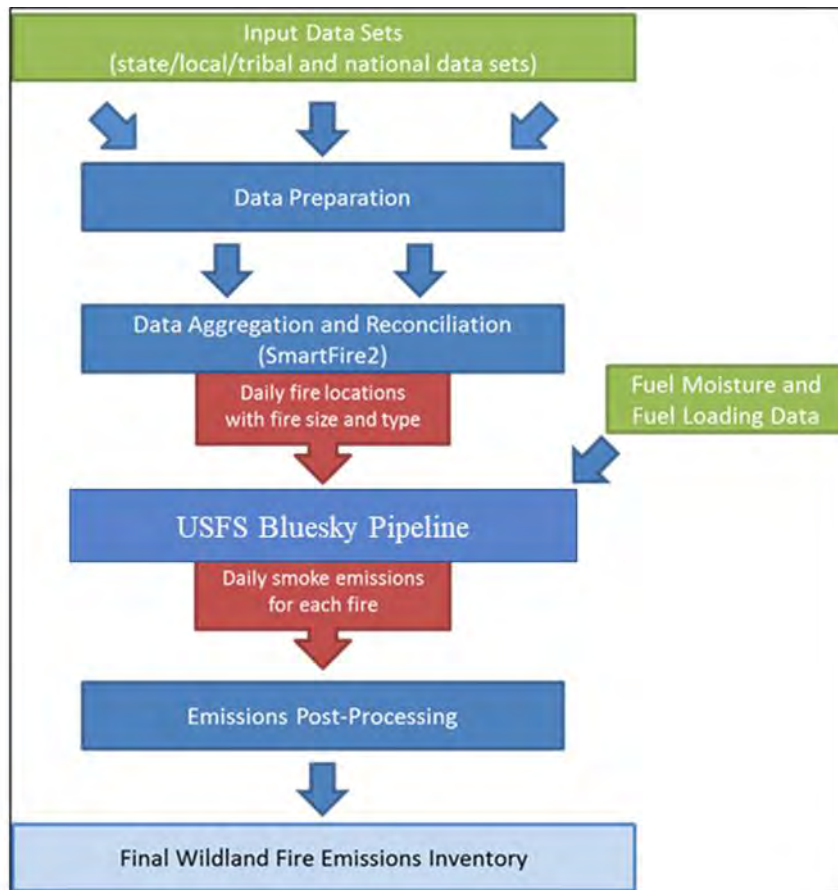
Input Data Sets
(state/local/tribal and national data sets)

Data Preparation

Data Aggregation and Reconciliation
(SmartFire2)

Daily fire locations with fire size and type

Fuel Moisture and Fuel Loading Data

USFS Bluesky Pipeline

Daily smoke emissions for each fire

Emissions Post-Processing

Final Wildland Fire Emissions Inventory